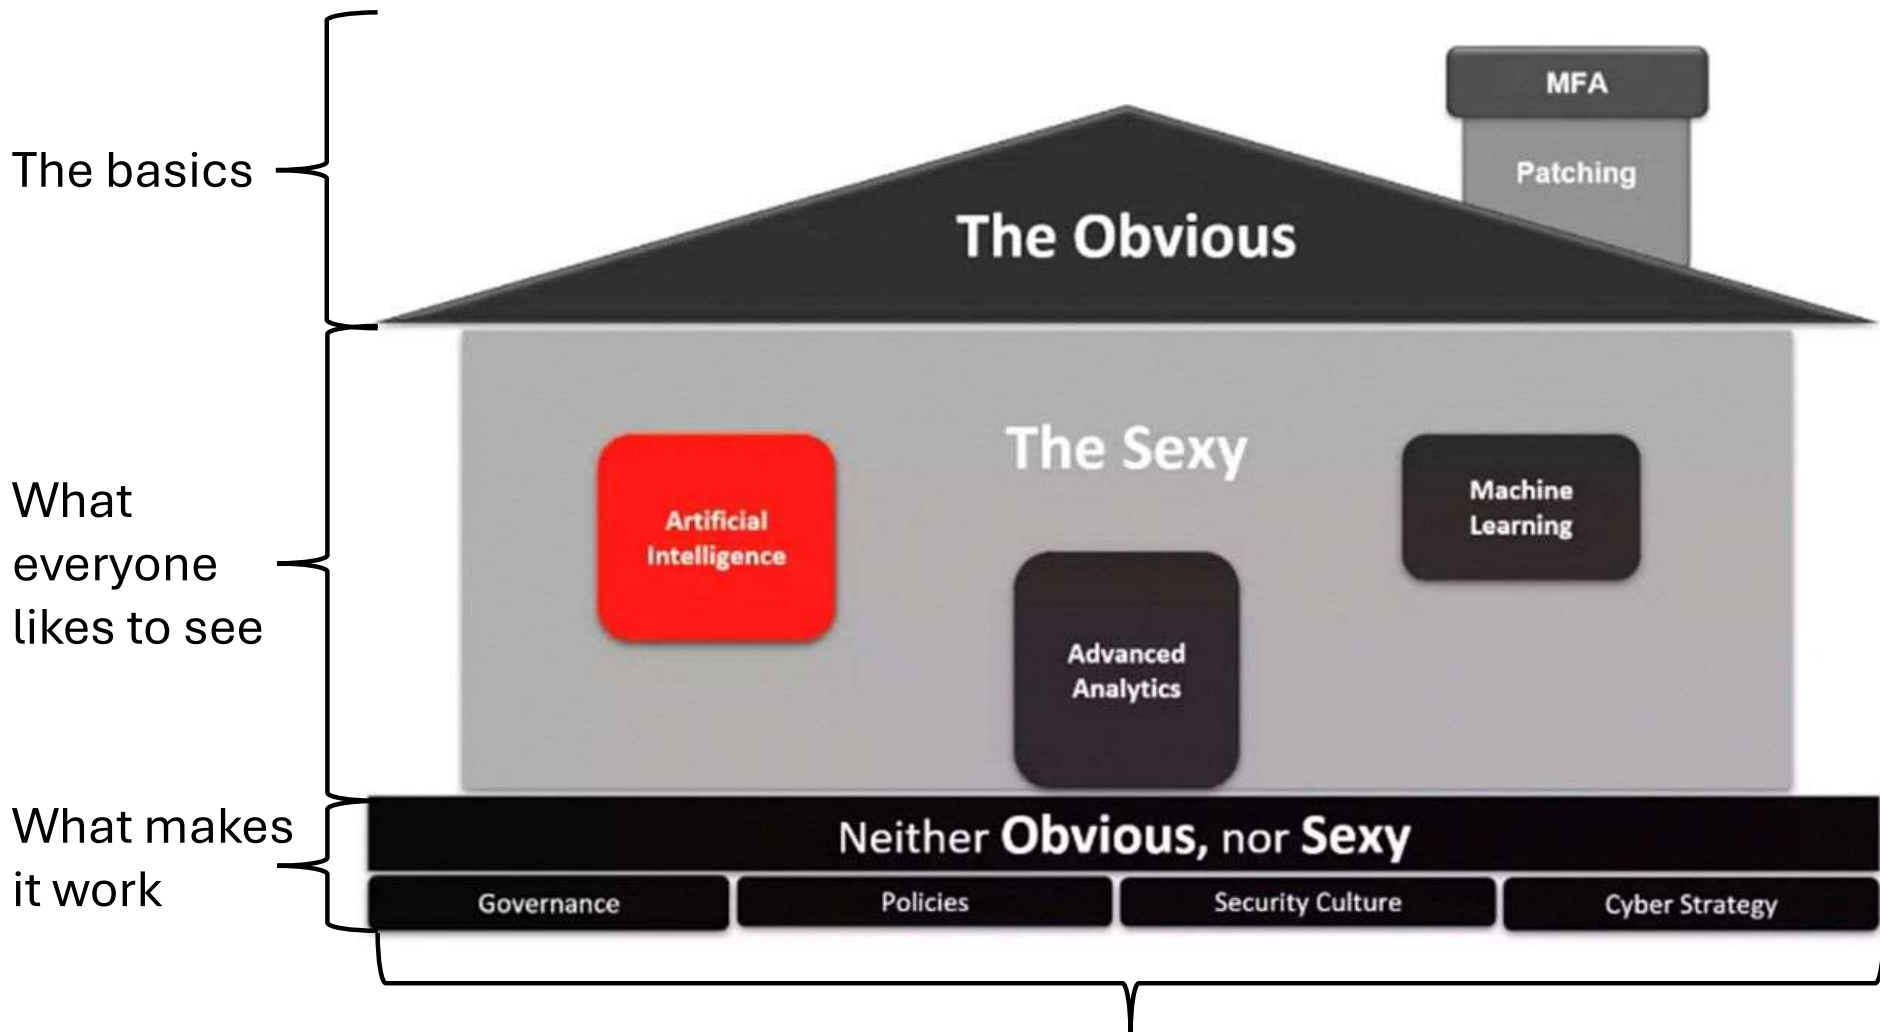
The basics

MFA

Patching

The Obvious

What everyone likes to see

The Sexy

Artificial Intelligence

Machine Learning

Advanced Analytics

What makes it work

Neither Obvious, nor Sexy

| Governance | Policies | Security Culture | Cyber Strategy |